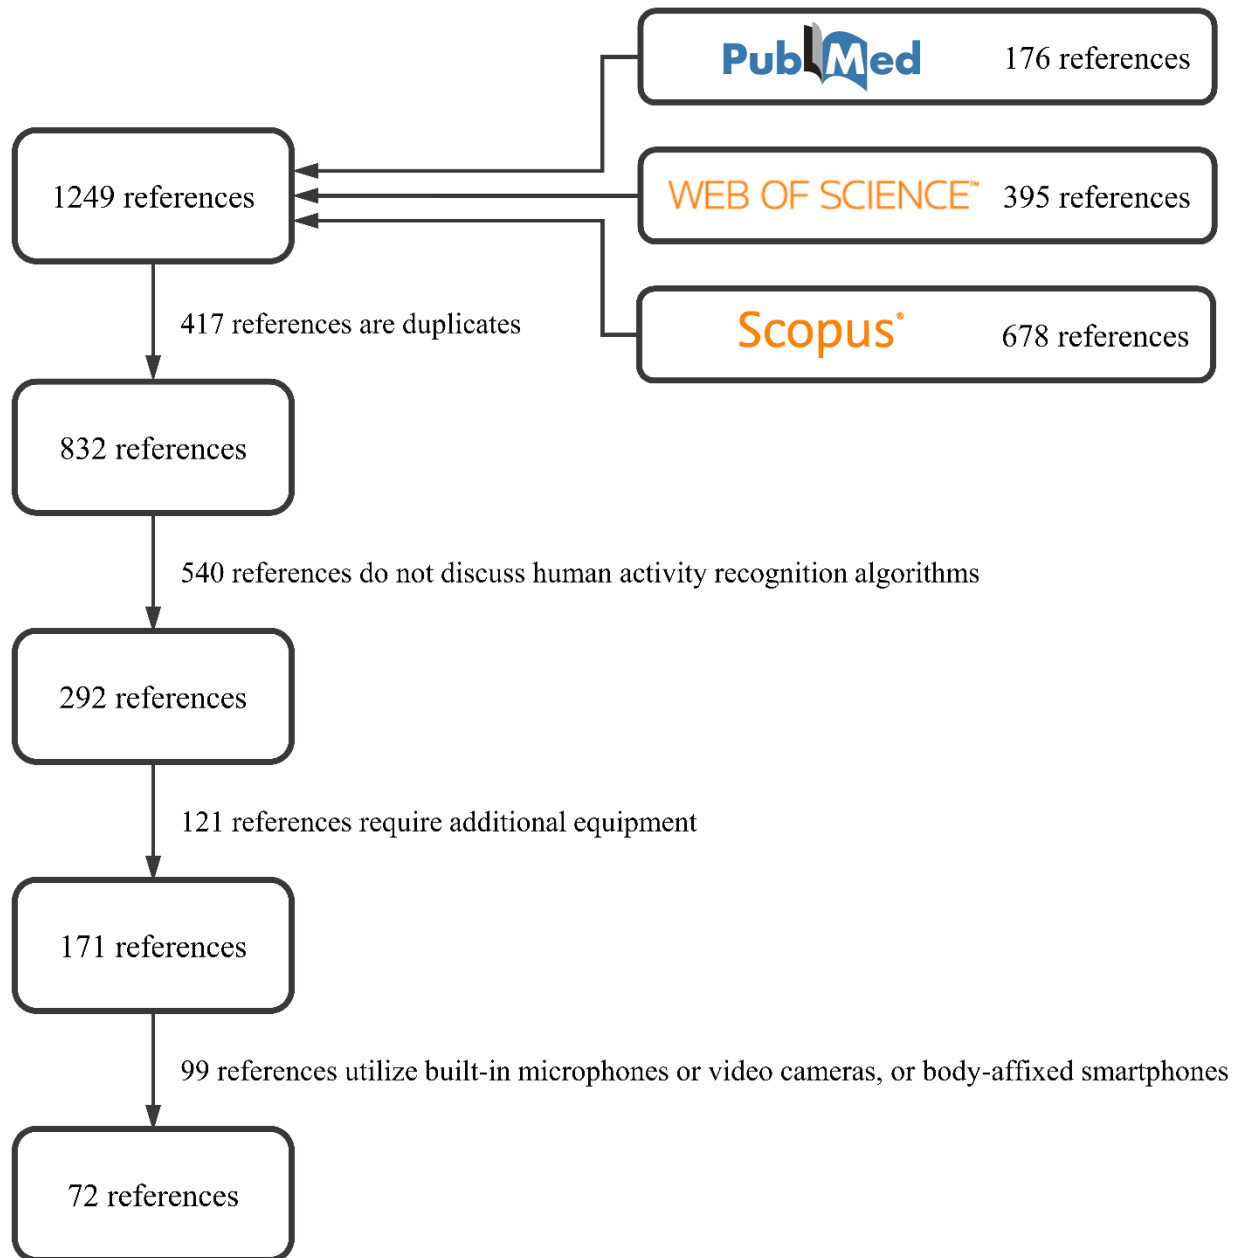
PubMed 176 references

WEB OF SCIENCE™ 395 references

Scopus® 678 references

1249 references

417 references are duplicates

832 references

540 references do not discuss human activity recognition algorithms

292 references

121 references require additional equipment

171 references

99 references utilize built-in microphones or video cameras, or body-affixed smartphones

72 references